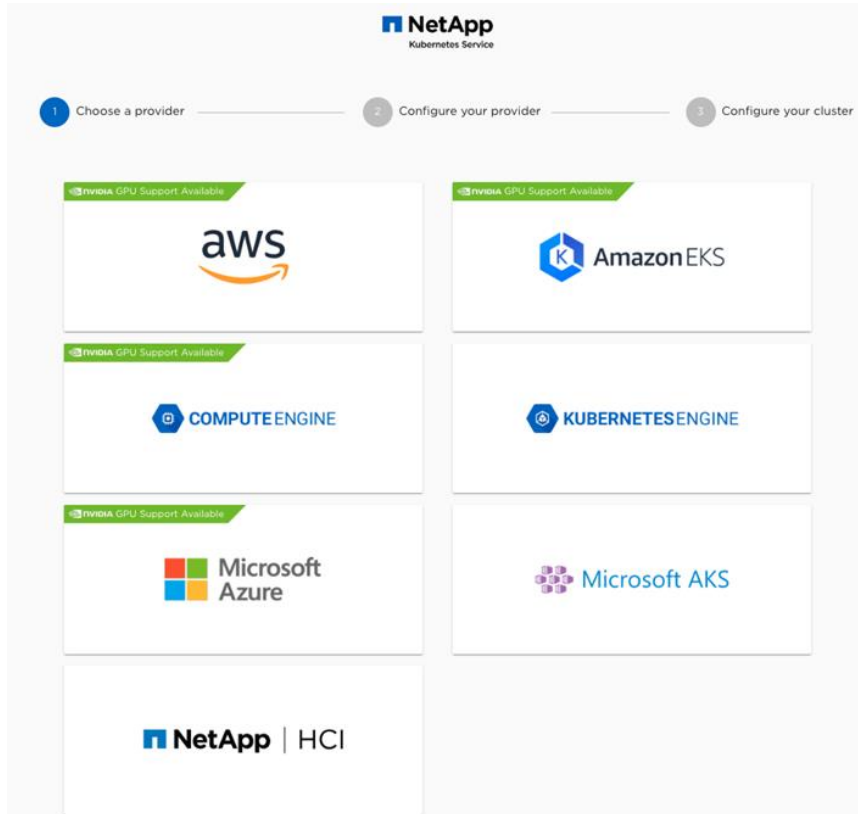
NetApp
Kubernetes Service

1 Choose a provider
2 Configure your provider
3 Configure your cluster

NVIDIA GPU Support Available
aws

NVIDIA GPU Support Available
Amazon EKS

NVIDIA GPU Support Available
COMPUTE ENGINE

KUBERNETES ENGINE

NVIDIA GPU Support Available
Microsoft Azure

Microsoft AKS

NetApp | HCI